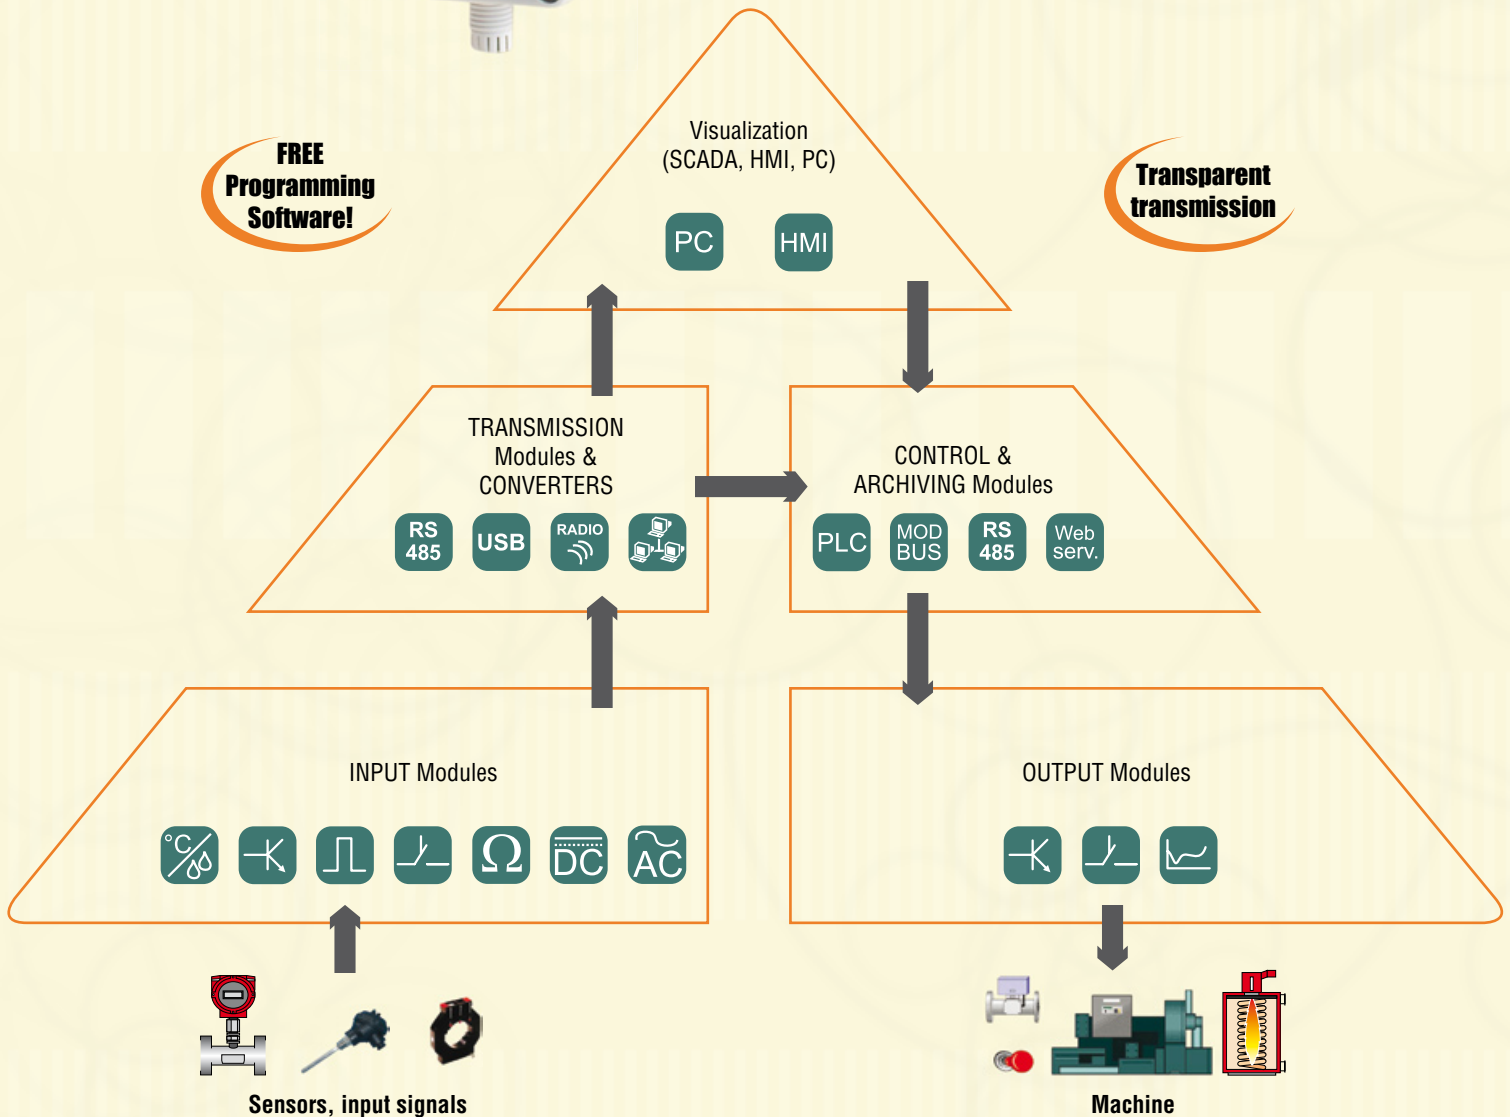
FREE Programming Software!

Visualization (SCADA, HMI, PC)

PC HMI

Transparent transmission

TRANSMISSION Modules & CONVERTERS

RS 485 USB RADIO

CONTROL & ARCHIVING Modules

PLC MOD BUS RS 485 Web serv.

INPUT Modules

°C Ω DC AC

OUTPUT Modules

Sensors, input signals

Machine